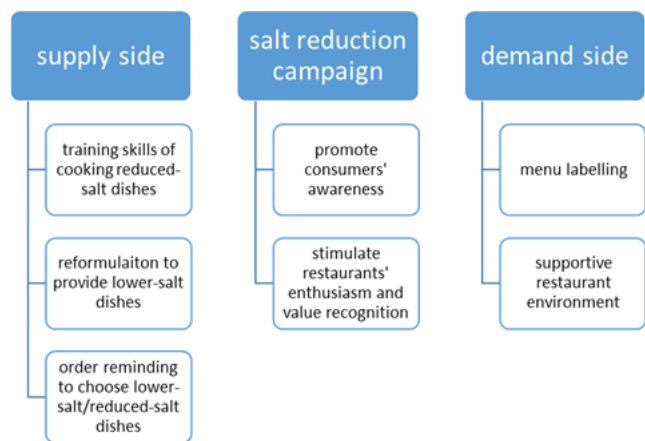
supply side

training skills of cooking reduced-salt dishes

reformulaiton to provide lower-salt dishes

order reminding to choose lower-salt/reduced-salt dishes

salt reduction campaign

promote consumers' awareness

stimulate restaurants' enthusiasm and value recognition

demand side

menu labelling

supportive restaurant environment